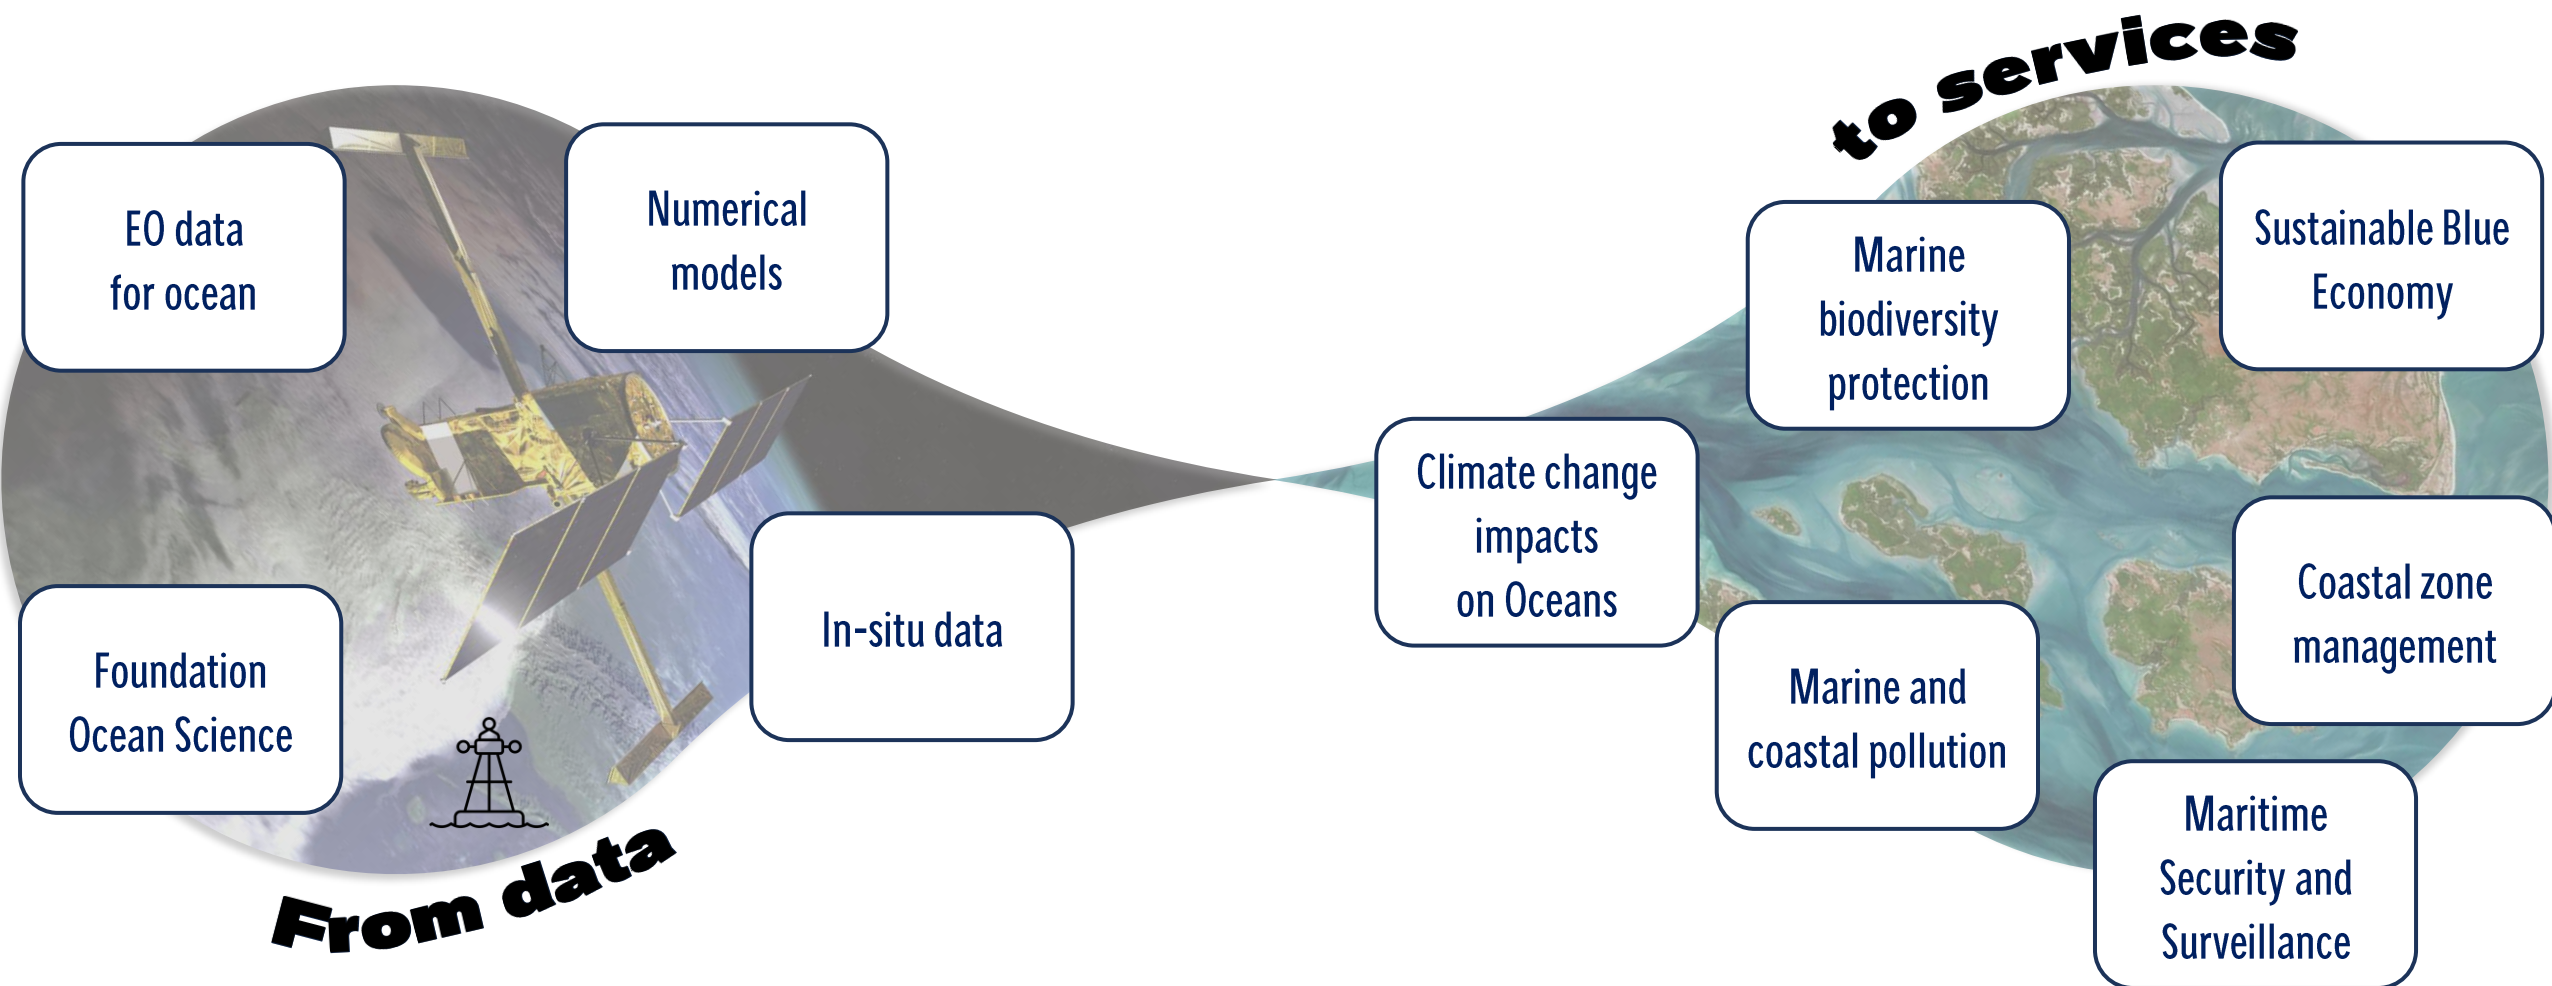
EO data for ocean

Numerical models

Foundation Ocean Science

In-situ data

From data

to services

Marine biodiversity protection

Sustainable Blue Economy

Climate change impacts on Oceans

Coastal zone management

Marine and coastal pollution

Maritime Security and Surveillance